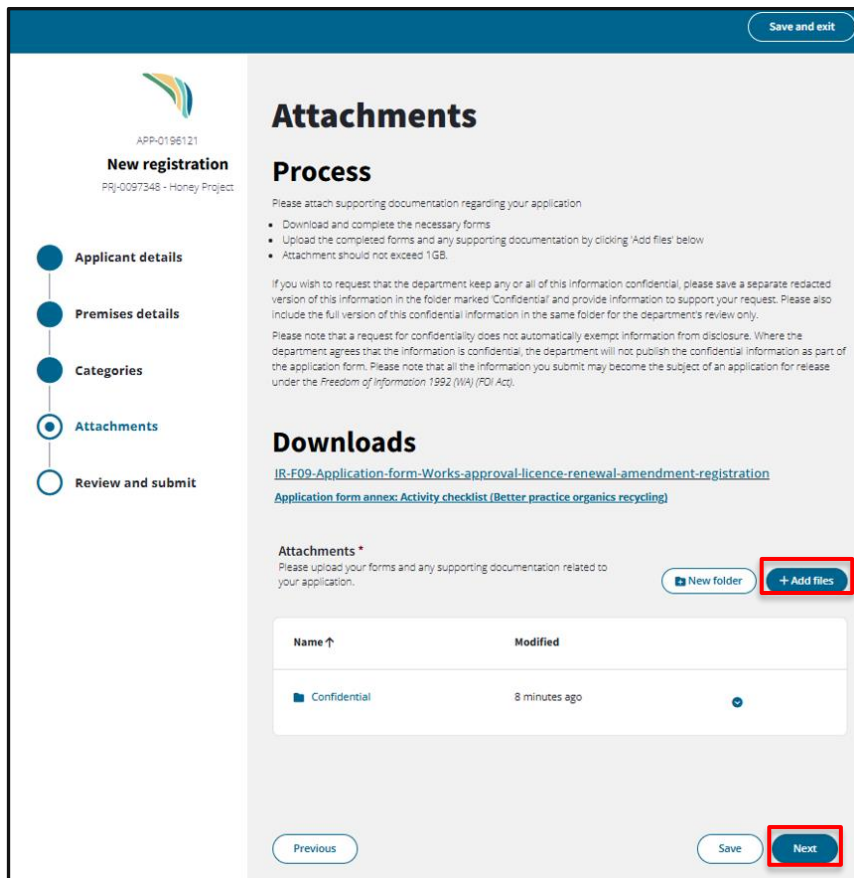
Save and exit

APP-0196121

New registration

PRJ-0097348 - Honey Project

Applicant details

Premises details

Categories

Attachments

Review and submit

Attachments

Process

Please attach supporting documentation regarding your application

- Download and complete the necessary forms
- Upload the completed forms and any supporting documentation by clicking 'Add files' below
- Attachment should not exceed 1GB.

If you wish to request that the department keep any or all of this information confidential, please save a separate redacted version of this information in the folder marked 'Confidential' and provide information to support your request. Please also include the full version of this confidential information in the same folder for the department's review only.

Please note that a request for confidentiality does not automatically exempt information from disclosure. Where the department agrees that the information is confidential, the department will not publish the confidential information as part of the application form. Please note that all the information you submit may become the subject of an application for release under the Freedom of Information 1992 (WA) (FOI Act).

Downloads

IR-F09-Application-form-Works-approval-licence-renewal-amendment-registration

Application form annex: Activity checklist (Better practice organics recycling)

Attachments *

Please upload your forms and any supporting documentation related to your application.

New folder

+ Add files

| Name ↑ | Modified |
|---|---|
| Confidential | 8 minutes ago |

Previous

Save

Next